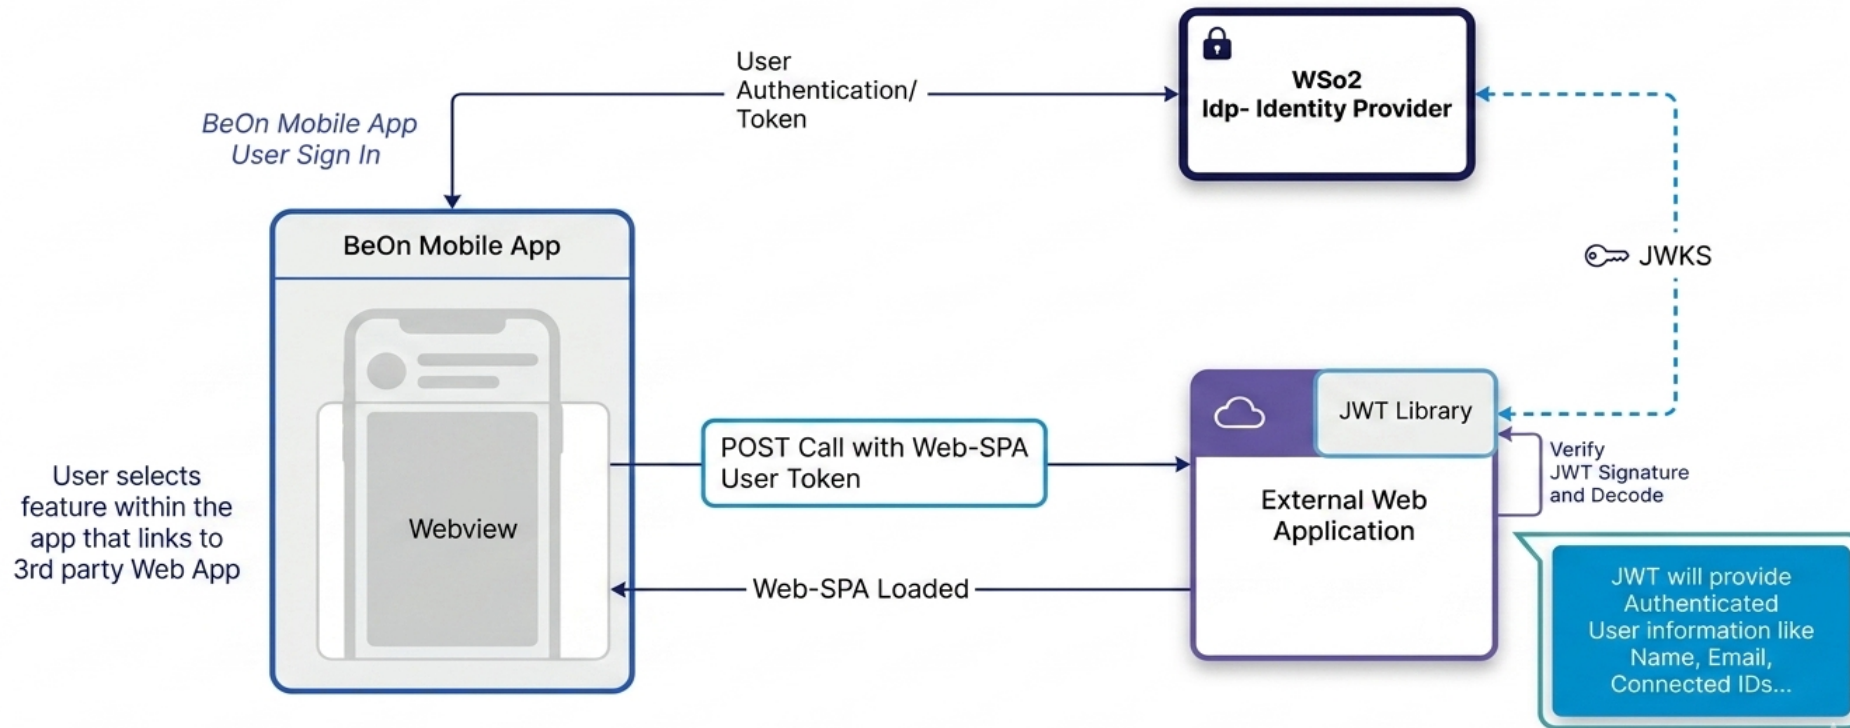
BeOn Mobile App
User Sign In

User
Authentication/
Token

WSo2
Idp- Identity Provider

JWKS

BeOn Mobile App

Webview

User selects feature within the app that links to 3rd party Web App

POST Call with Web-SPA User Token

Web-SPA Loaded

JWT Library

External Web Application

Verify
JWT Signature
and Decode

JWT will provide Authenticated User information like Name, Email, Connected IDs...